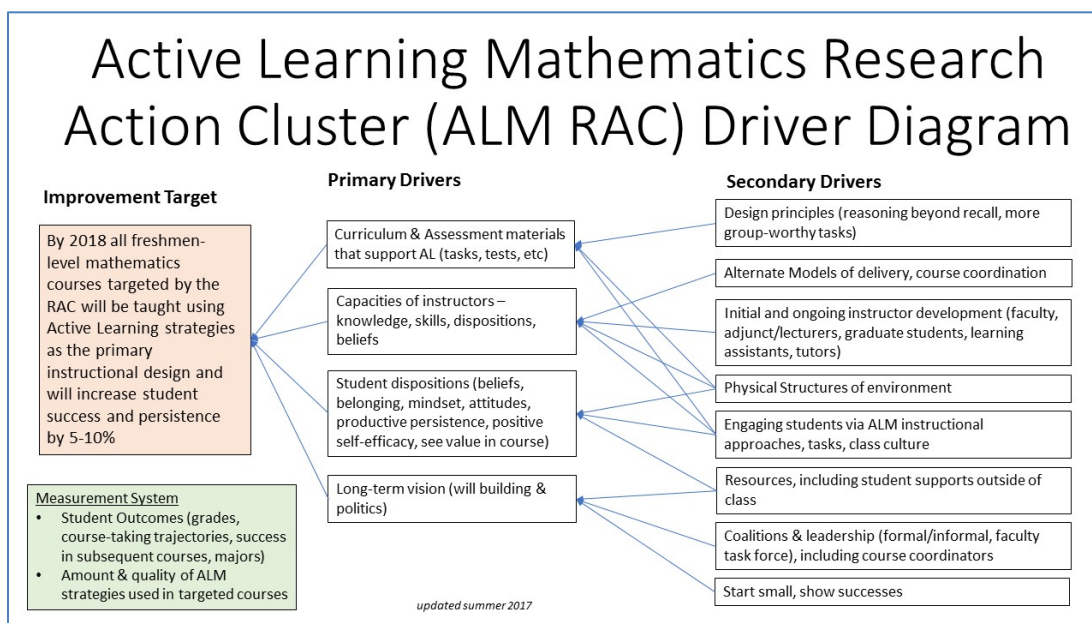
Active Learning Mathematics Research Action Cluster (ALM RAC) Driver Diagram

Improvement Target

By 2018 all freshmen-level mathematics courses targeted by the RAC will be taught using Active Learning strategies as the primary instructional design and will increase student success and persistence by 5-10%

Measurement System
• Student Outcomes (grades, course-taking trajectories, success in subsequent courses, majors)
• Amount & quality of ALM strategies used in targeted courses

Primary Drivers

Curriculum & Assessment materials that support AL (tasks, tests, etc)

Capacities of instructors – knowledge, skills, dispositions, beliefs

Student dispositions (beliefs, belonging, mindset, attitudes, productive persistence, positive self-efficacy, see value in course)

Long-term vision (will building & politics)

Secondary Drivers

Design principles (reasoning beyond recall, more group-worthy tasks)

Alternate Models of delivery, course coordination

Initial and ongoing instructor development (faculty, adjunct/lecturers, graduate students, learning assistants, tutors)

Physical Structures of environment

Engaging students via ALM instructional approaches, tasks, class culture

Resources, including student supports outside of class

Coalitions & leadership (formal/informal, faculty task force), including course coordinators

Start small, show successes

updated summer 2017